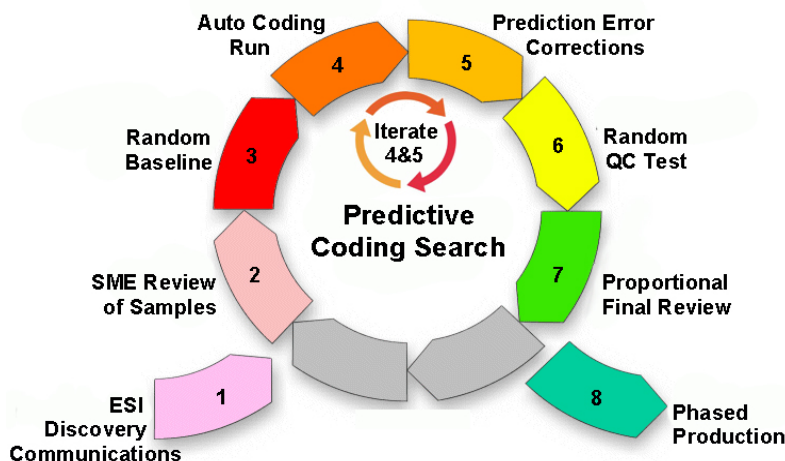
Auto Coding Run

4

Prediction Error Corrections

5

Random Baseline

3

Iterate 4&5

Random QC Test

6

Predictive Coding Search

SME Review of Samples

2

7

Proportional Final Review

ESI Discovery Communications

1

8

Phased Production